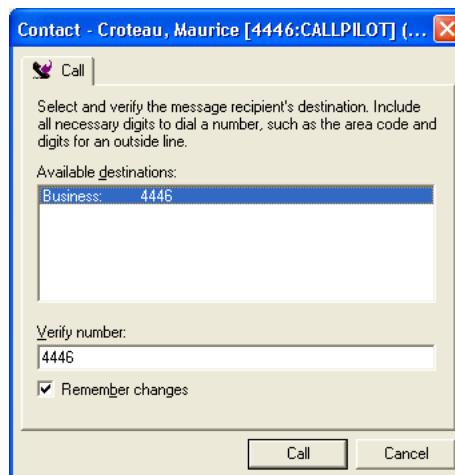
Contact - Croteau, Maurice [4446:CALLPILOT] (...

Call

Select and verify the message recipient's destination. Include all necessary digits to dial a number, such as the area code and digits for an outside line.

Available destinations:

Business: 4446

Verify number:

4446

Remember changes

Call

Cancel